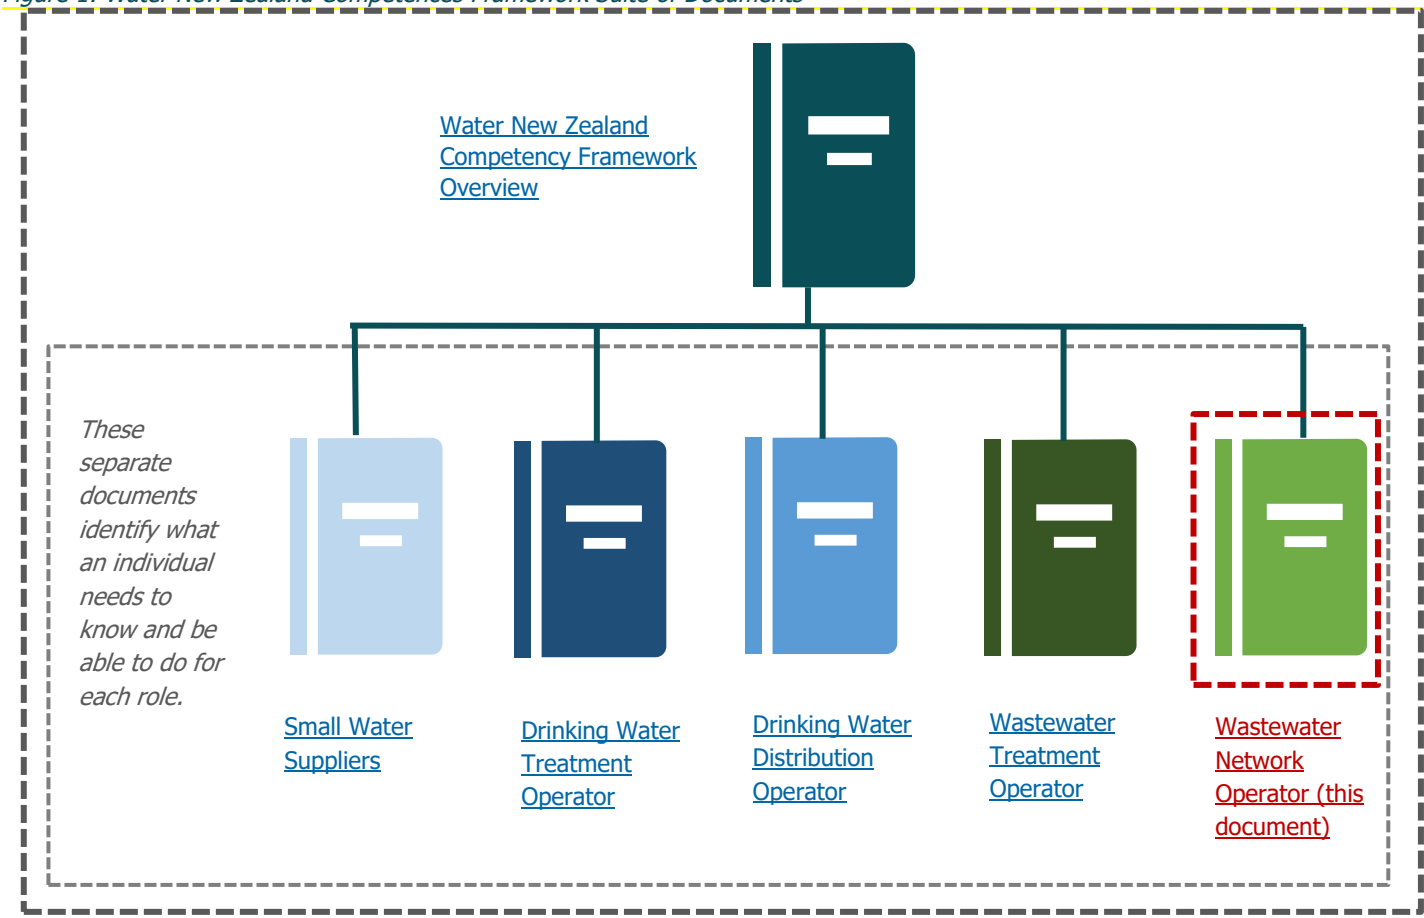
Figure 1: Water New Zealand Competencies Framework Suite of Documents

Water New Zealand Competency Framework Overview

These separate documents identify what an individual needs to know and be able to do for each role.

Small Water Suppliers

Drinking Water Treatment Operator

Drinking Water Distribution Operator

Wastewater Treatment Operator

Wastewater Network Operator (this document)